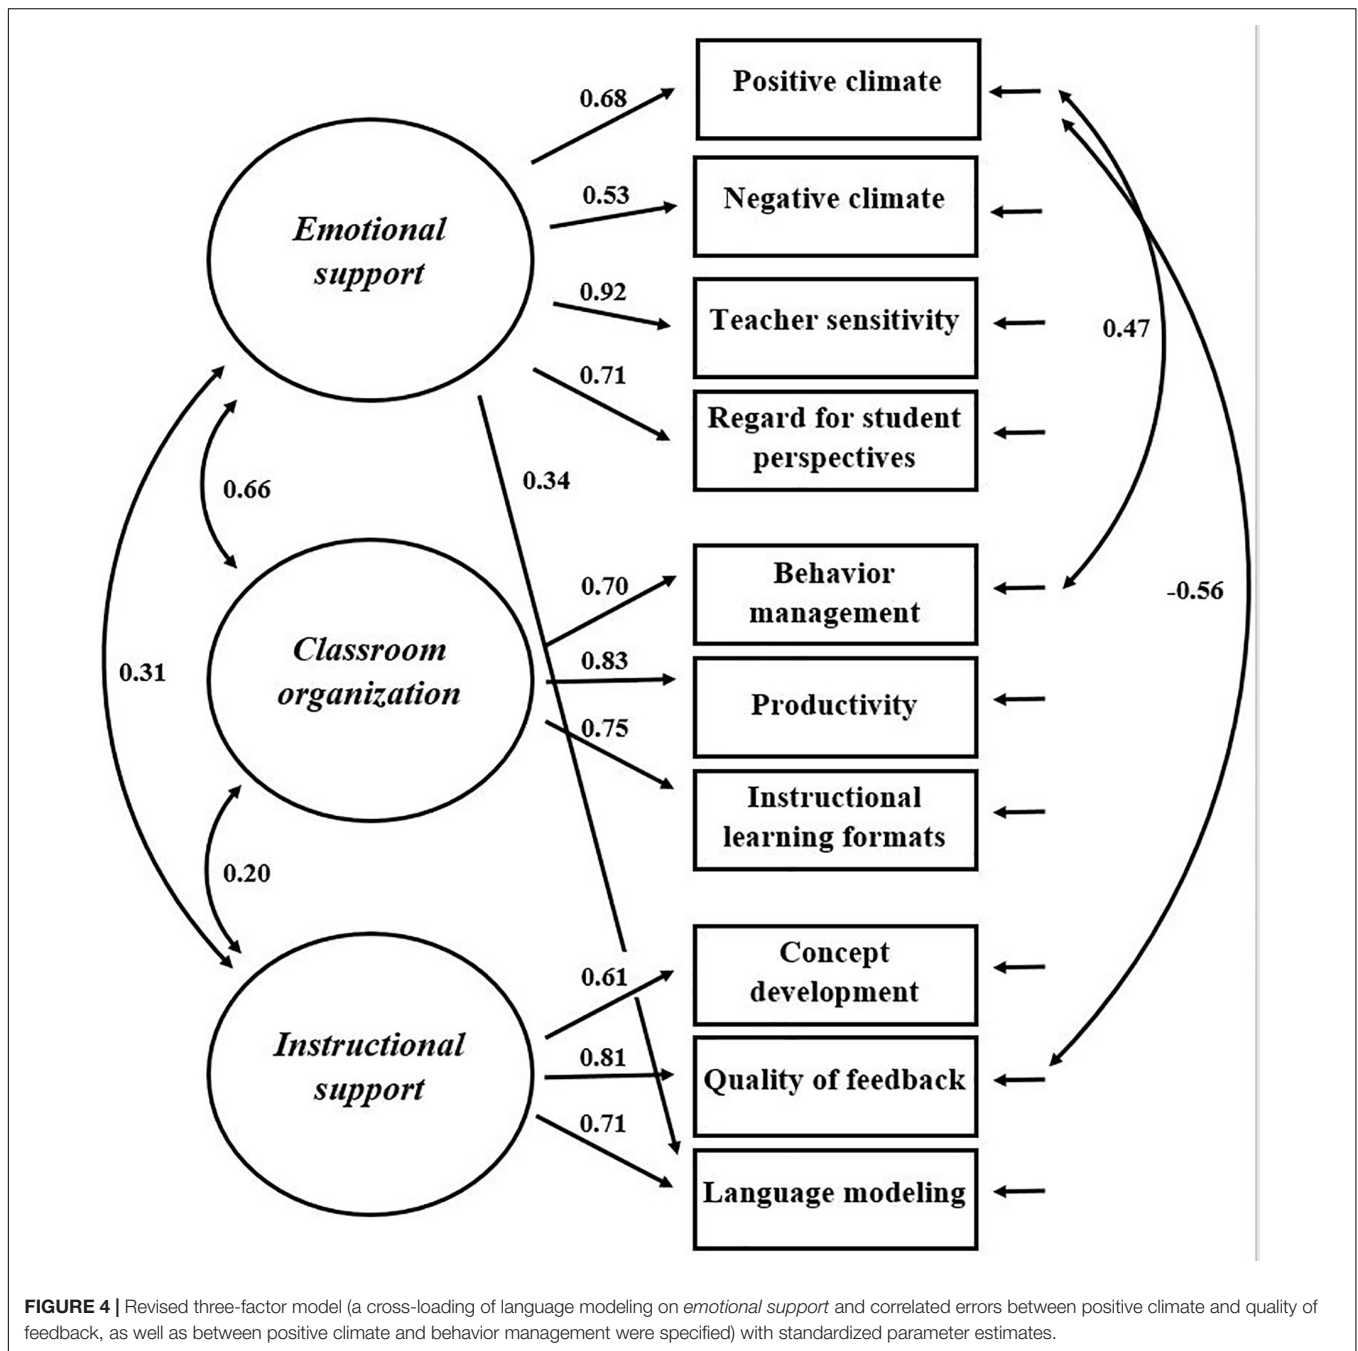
Emotional support

Classroom organization

Instructional support

0.68

Positive climate

0.53

Negative climate

0.92

Teacher sensitivity

0.71

Regard for student perspectives

0.34

0.47

0.66

0.31

0.70

Behavior management

0.83

Productivity

0.75

Instructional learning formats

-0.56

0.20

0.61

Concept development

0.81

Quality of feedback

0.71

Language modeling

FIGURE 4 | Revised three-factor model (a cross-loading of language modeling on emotional support and correlated errors between positive climate and quality of feedback, as well as between positive climate and behavior management were specified) with standardized parameter estimates.